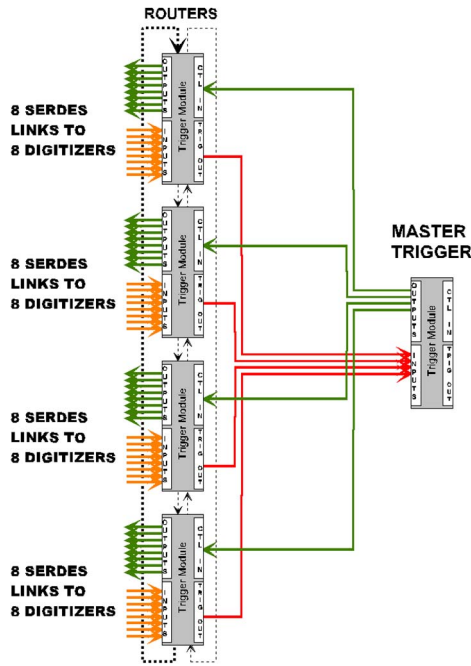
ROUTERS

8 SERDES LINKS TO 8 DIGITIZERS

OUTPUTS
INPUTS
Trigger Module
CTL IN
TRIG OUT

8 SERDES LINKS TO 8 DIGITIZERS

OUTPUTS
INPUTS
Trigger Module
CTL IN
TRIG OUT

8 SERDES LINKS TO 8 DIGITIZERS

OUTPUTS
INPUTS
Trigger Module
CTL IN
TRIG OUT

8 SERDES LINKS TO 8 DIGITIZERS

OUTPUTS
INPUTS
Trigger Module
CTL IN
TRIG OUT

MASTER TRIGGER

OUTPUTS
INPUTS
Trigger Module
CTL IN
TRIG OUT